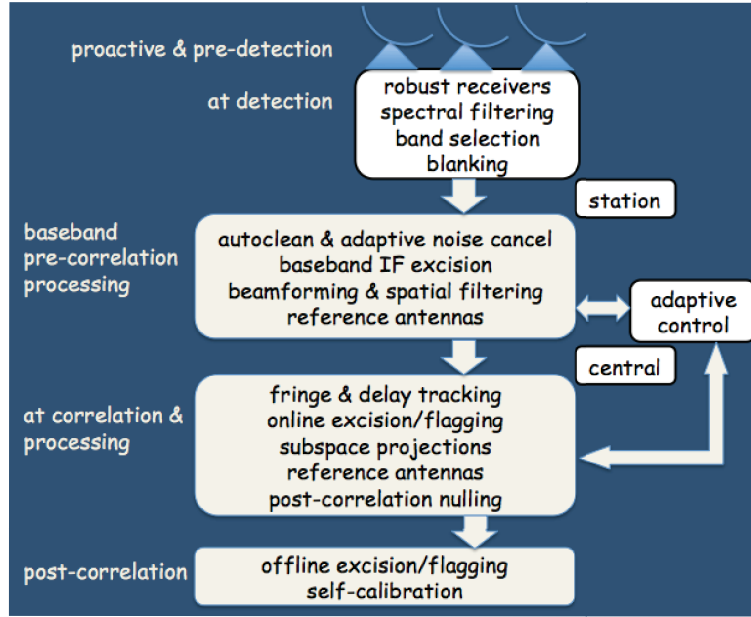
proactive & pre-detection

at detection

robust receivers
spectral filtering
band selection
blanking

station

baseband pre-correlation processing

autoclean & adaptive noise cancel
baseband IF excision
beamforming & spatial filtering
reference antennas

adaptive control

central

at correlation & processing

fringe & delay tracking
online excision/flagging
subspace projections
reference antennas
post-correlation nulling

post-correlation

offline excision/flagging
self-calibration